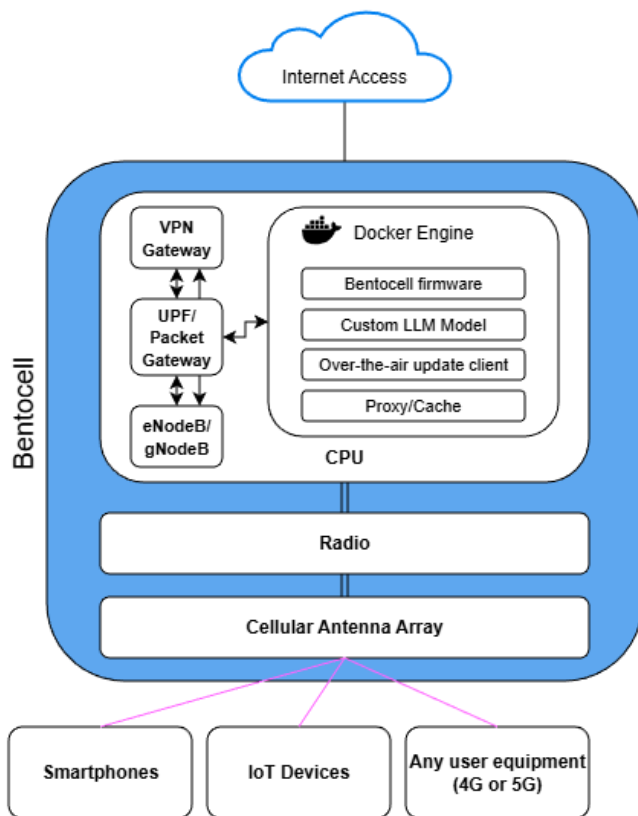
Internet Access

Bentocell

VPN Gateway

UPF/ Packet Gateway

eNodeB/ gNodeB

Docker Engine

Bentocell firmware

Custom LLM Model

Over-the-air update client

Proxy/Cache

CPU

Radio

Cellular Antenna Array

Smartphones

IoT Devices

Any user equipment (4G or 5G)